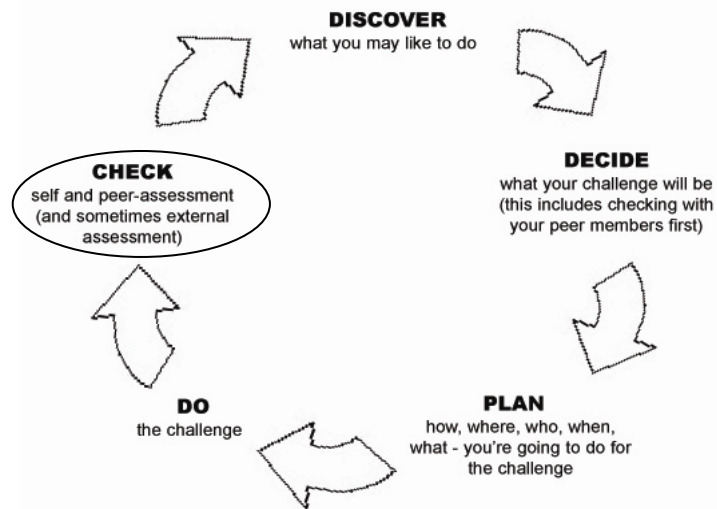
DISCOVER
what you may like to do

DECIDE
what your challenge will be (this includes checking with your peer members first)

PLAN
how, where, who, when, what - you're going to do for the challenge

DO
the challenge

CHECK
self and peer-assessment (and sometimes external assessment)